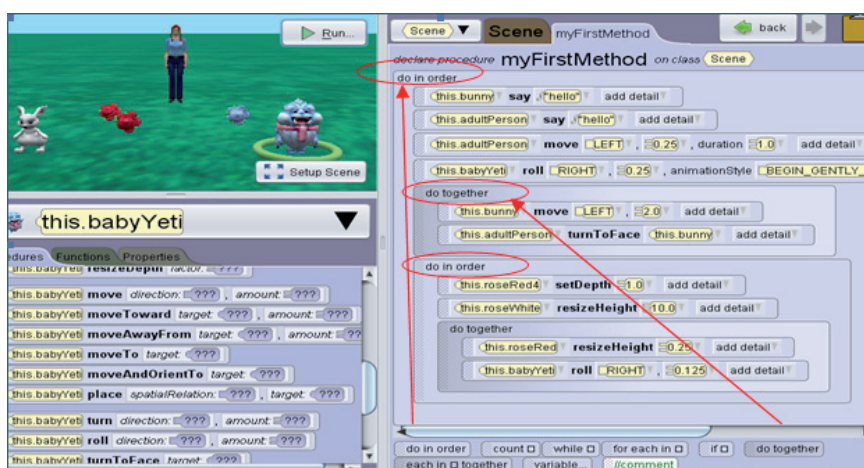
Run...

Setup Scene

this.babyYeti

edures Functions Properties

this.babyYeti resizeDepth factor: ???

this.babyYeti move direction: ??? , amount: ???

this.babyYeti moveToward target: ??? , amount: ???

this.babyYeti moveAwayFrom target: ??? , amount: ???

this.babyYeti moveTo target: ???

this.babyYeti moveAndOrientTo target: ???

this.babyYeti place spatialRelation: ??? , target: ???

this.babyYeti turn direction: ??? , amount: ???

this.babyYeti roll direction: ??? , amount: ???

this.babyYeti turnToFace target: ???

Scene ▼ Scene myFirstMethod

back

declare procedure myFirstMethod on class Scene

do in order

this.bunny say "hello" add detail

this.adultPerson say "hello" add detail

this.adultPerson move LEFT , 0.25 , duration 1.0 add detail

this.babyYeti roll RIGHT , 0.25 , animationStyle BEGIN_GENTLY_

do together

this.bunny move LEFT , 2.0 add detail

this.adultPerson turnToFace this.bunny add detail

do in order

this.roseRed4 setDepth 1.0 add detail

this.roseWhite resizeHeight 10.0 add detail

do together

this.roseRed resizeHeight 0.25 add detail

this.babyYeti roll RIGHT , 0.125 add detail

do in order count while for each in if do together

each in together variable... //comment